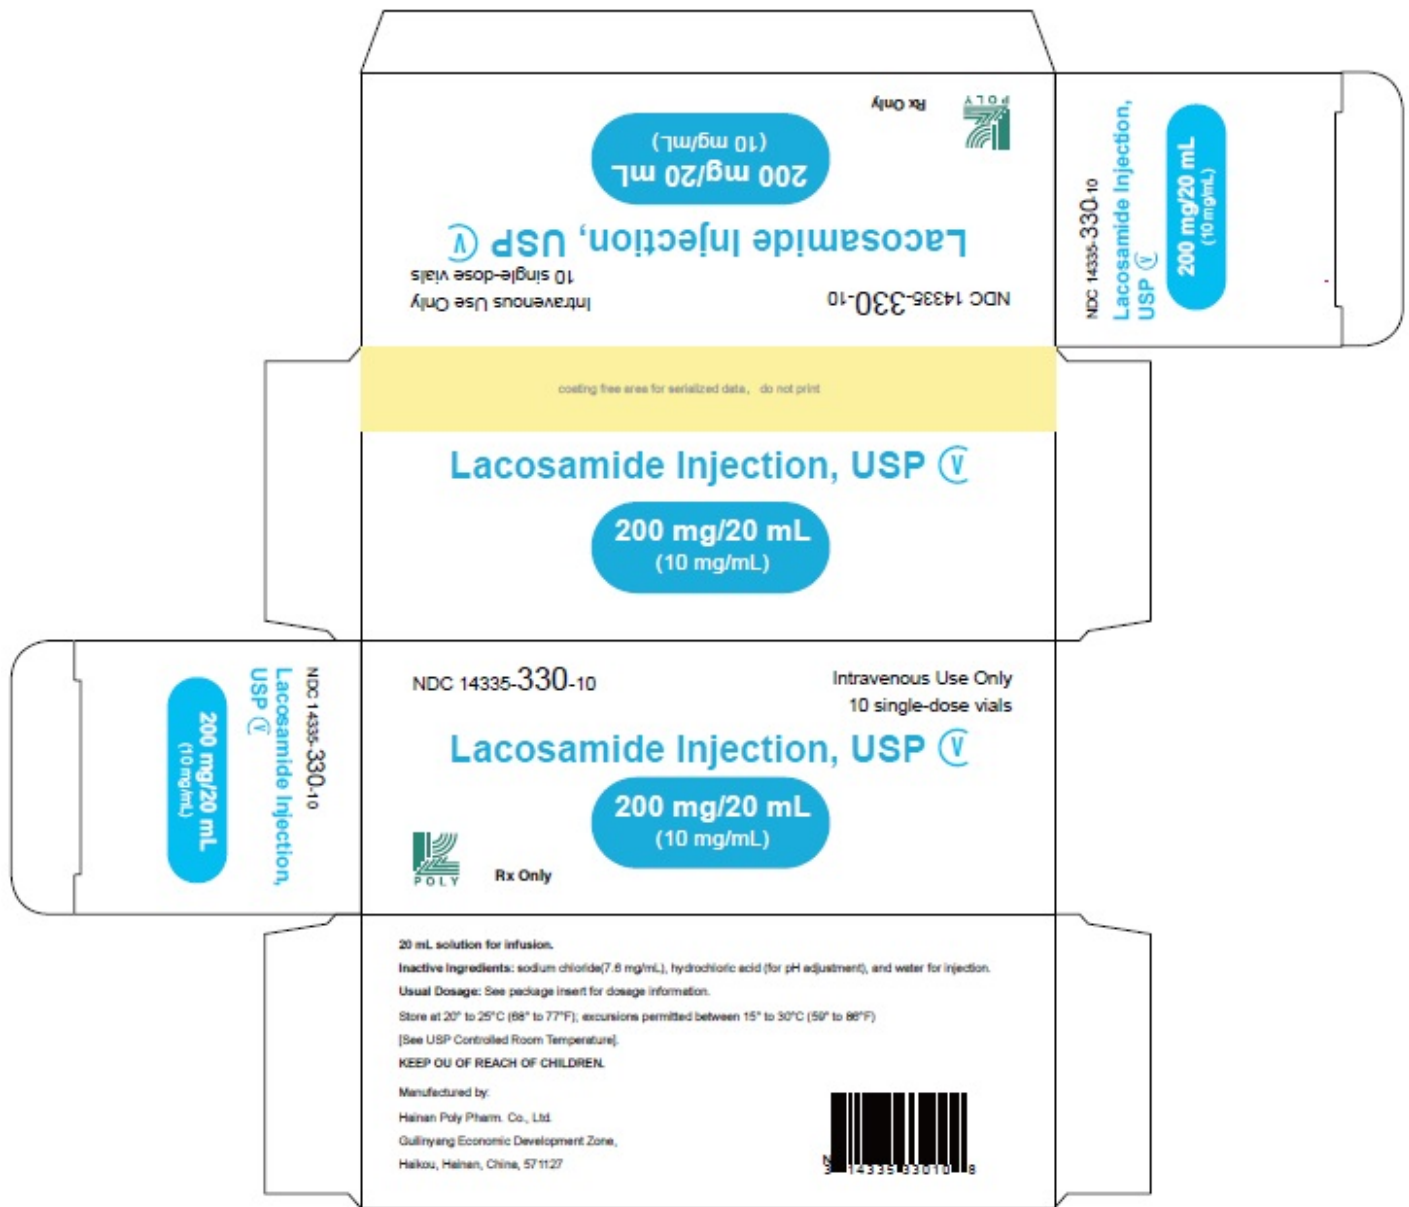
Rx Only

POLY

200 mg/20 mL
(10 mg/mL)

Lacosamide Injection, USP ⓥ
10 single-dose vials
Intravenous Use Only

NDC 14335-330-10

NDC 14335-330-10
Lacosamide Injection, USP ⓥ
200 mg/20 mL
(10 mg/mL)

coating free area for serialized data, do not print

Lacosamide Injection, USP ⓥ

200 mg/20 mL
(10 mg/mL)

NDC 14335-330-10
Lacosamide Injection, USP ⓥ
200 mg/20 mL
(10 mg/mL)

NDC 14335-330-10

Intravenous Use Only
10 single-dose vials

Lacosamide Injection, USP ⓥ

200 mg/20 mL
(10 mg/mL)

POLY

Rx Only

20 mL solution for infusion.

Inactive Ingredients: sodium chloride(7.6 mg/mL), hydrochloric acid (for pH adjustment), and water for injection.

Usual Dosage: See package insert for dosage information.

Store at 20° to 25°C (68° to 77°F); excursions permitted between 15° to 30°C (59° to 86°F)

[See USP Controlled Room Temperature].

KEEP OU OF REACH OF CHILDREN.

Manufactured by:

Hainan Poly Pharm. Co., Ltd.

Guilinyang Economic Development Zone,

Haikou, Hainan, China, 571127

N 3 14335 83010 8